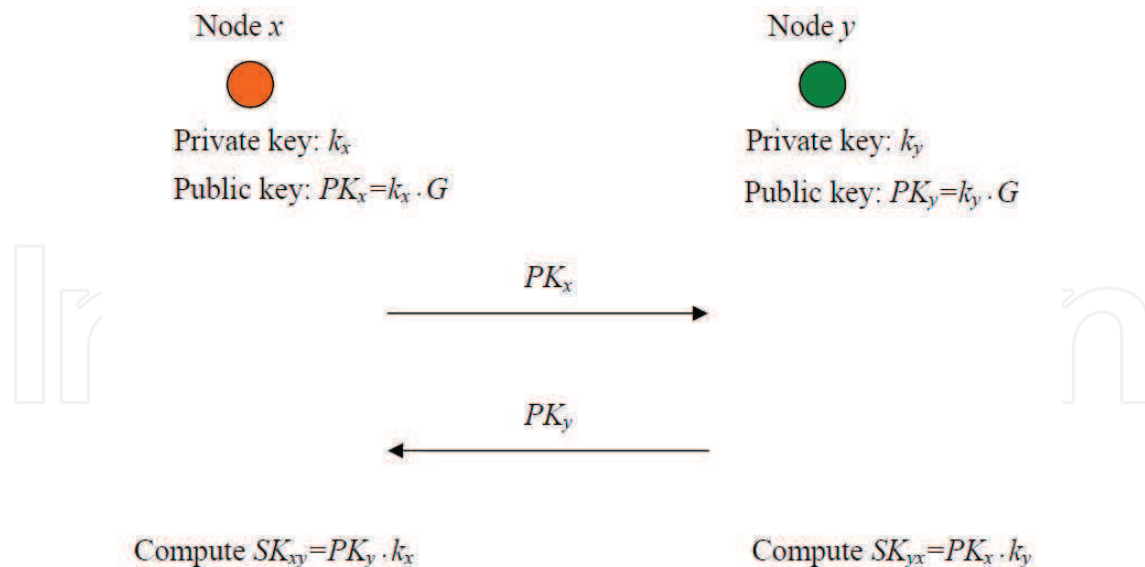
Node $x$

Private key: $k_x$

Public key: $PK_x=k_x \cdot G$

Node $y$

Private key: $k_y$

Public key: $PK_y=k_y \cdot G$

$PK_x$

$PK_y$

Compute $SK_{xy}=PK_y \cdot k_x$

Compute $SK_{yx}=PK_x \cdot k_y$